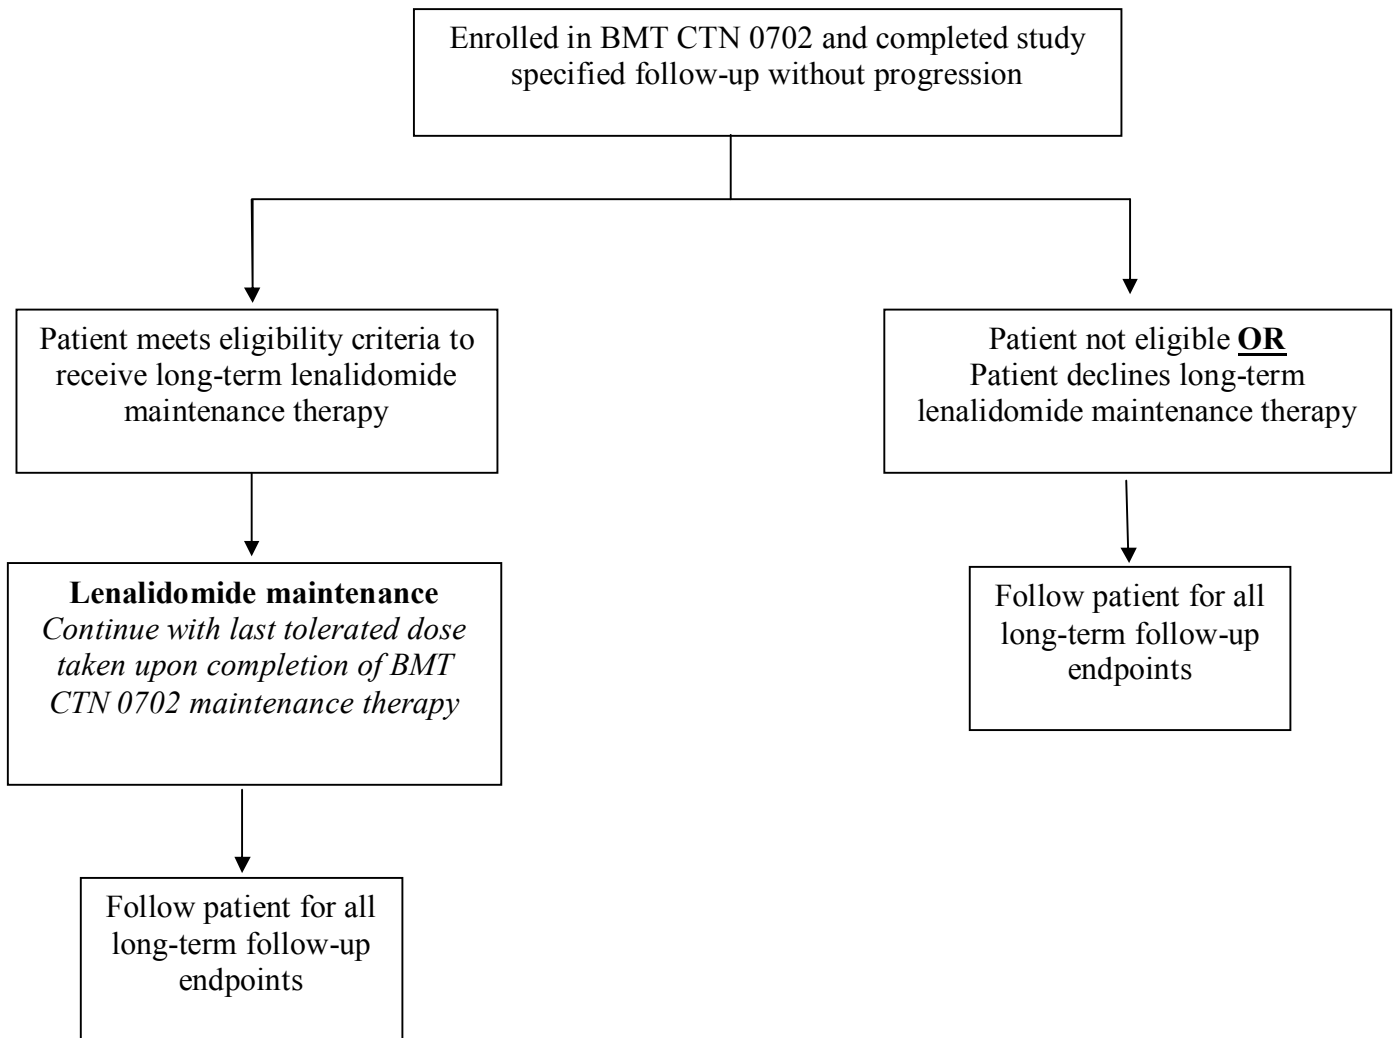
Enrolled in BMT CTN 0702 and completed study specified follow-up without progression

Patient meets eligibility criteria to receive long-term lenalidomide maintenance therapy

Patient not eligible **OR** Patient declines long-term lenalidomide maintenance therapy

**Lenalidomide maintenance**
*Continue with last tolerated dose taken upon completion of BMT CTN 0702 maintenance therapy*

Follow patient for all long-term follow-up endpoints

Follow patient for all long-term follow-up endpoints